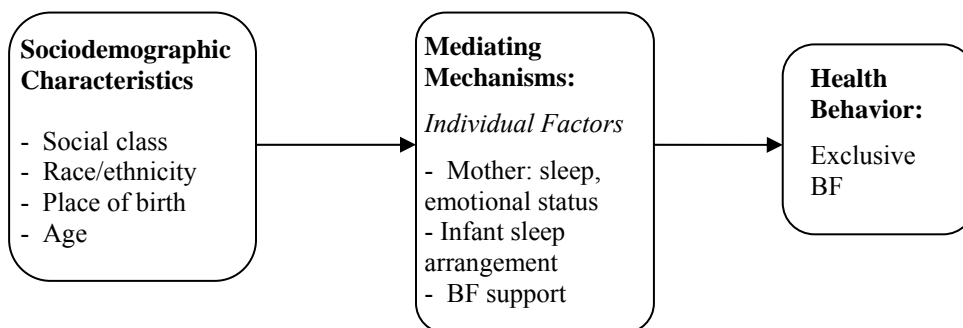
Sociodemographic Characteristics

- Social class
- Race/ethnicity
- Place of birth
- Age

Mediating Mechanisms:

Individual Factors

- Mother: sleep, emotional status
- Infant sleep arrangement
- BF support

Health Behavior:

Exclusive BF